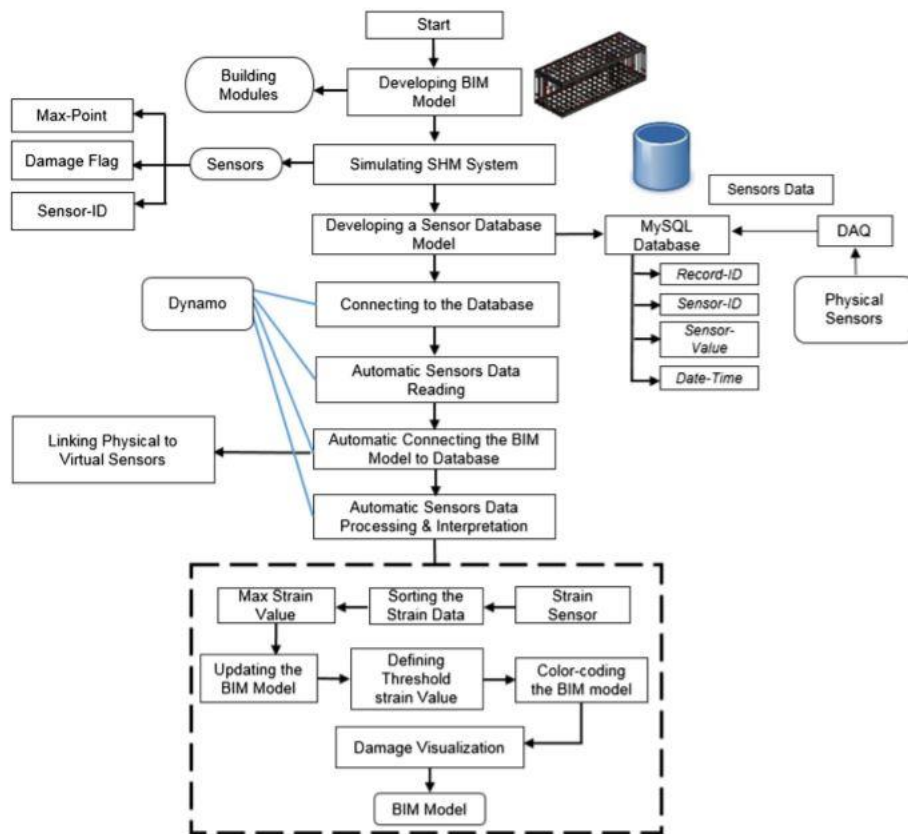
Start

Building Modules

Developing BIM Model

Max-Point

Damage Flag

Sensor-ID

Sensors

Simulating SHM System

Sensors Data

Developing a Sensor Database Model

MySQL Database

DAQ

Record-ID

Sensor-ID

Sensor-Value

Date-Time

Physical Sensors

Dynamo

Connecting to the Database

Automatic Sensors Data Reading

Linking Physical to Virtual Sensors

Automatic Connecting the BIM Model to Database

Automatic Sensors Data Processing & Interpretation

Max Strain Value

Sorting the Strain Data

Strain Sensor

Updating the BIM Model

Defining Threshold strain Value

Color-coding the BIM model

Damage Visualization

BIM Model